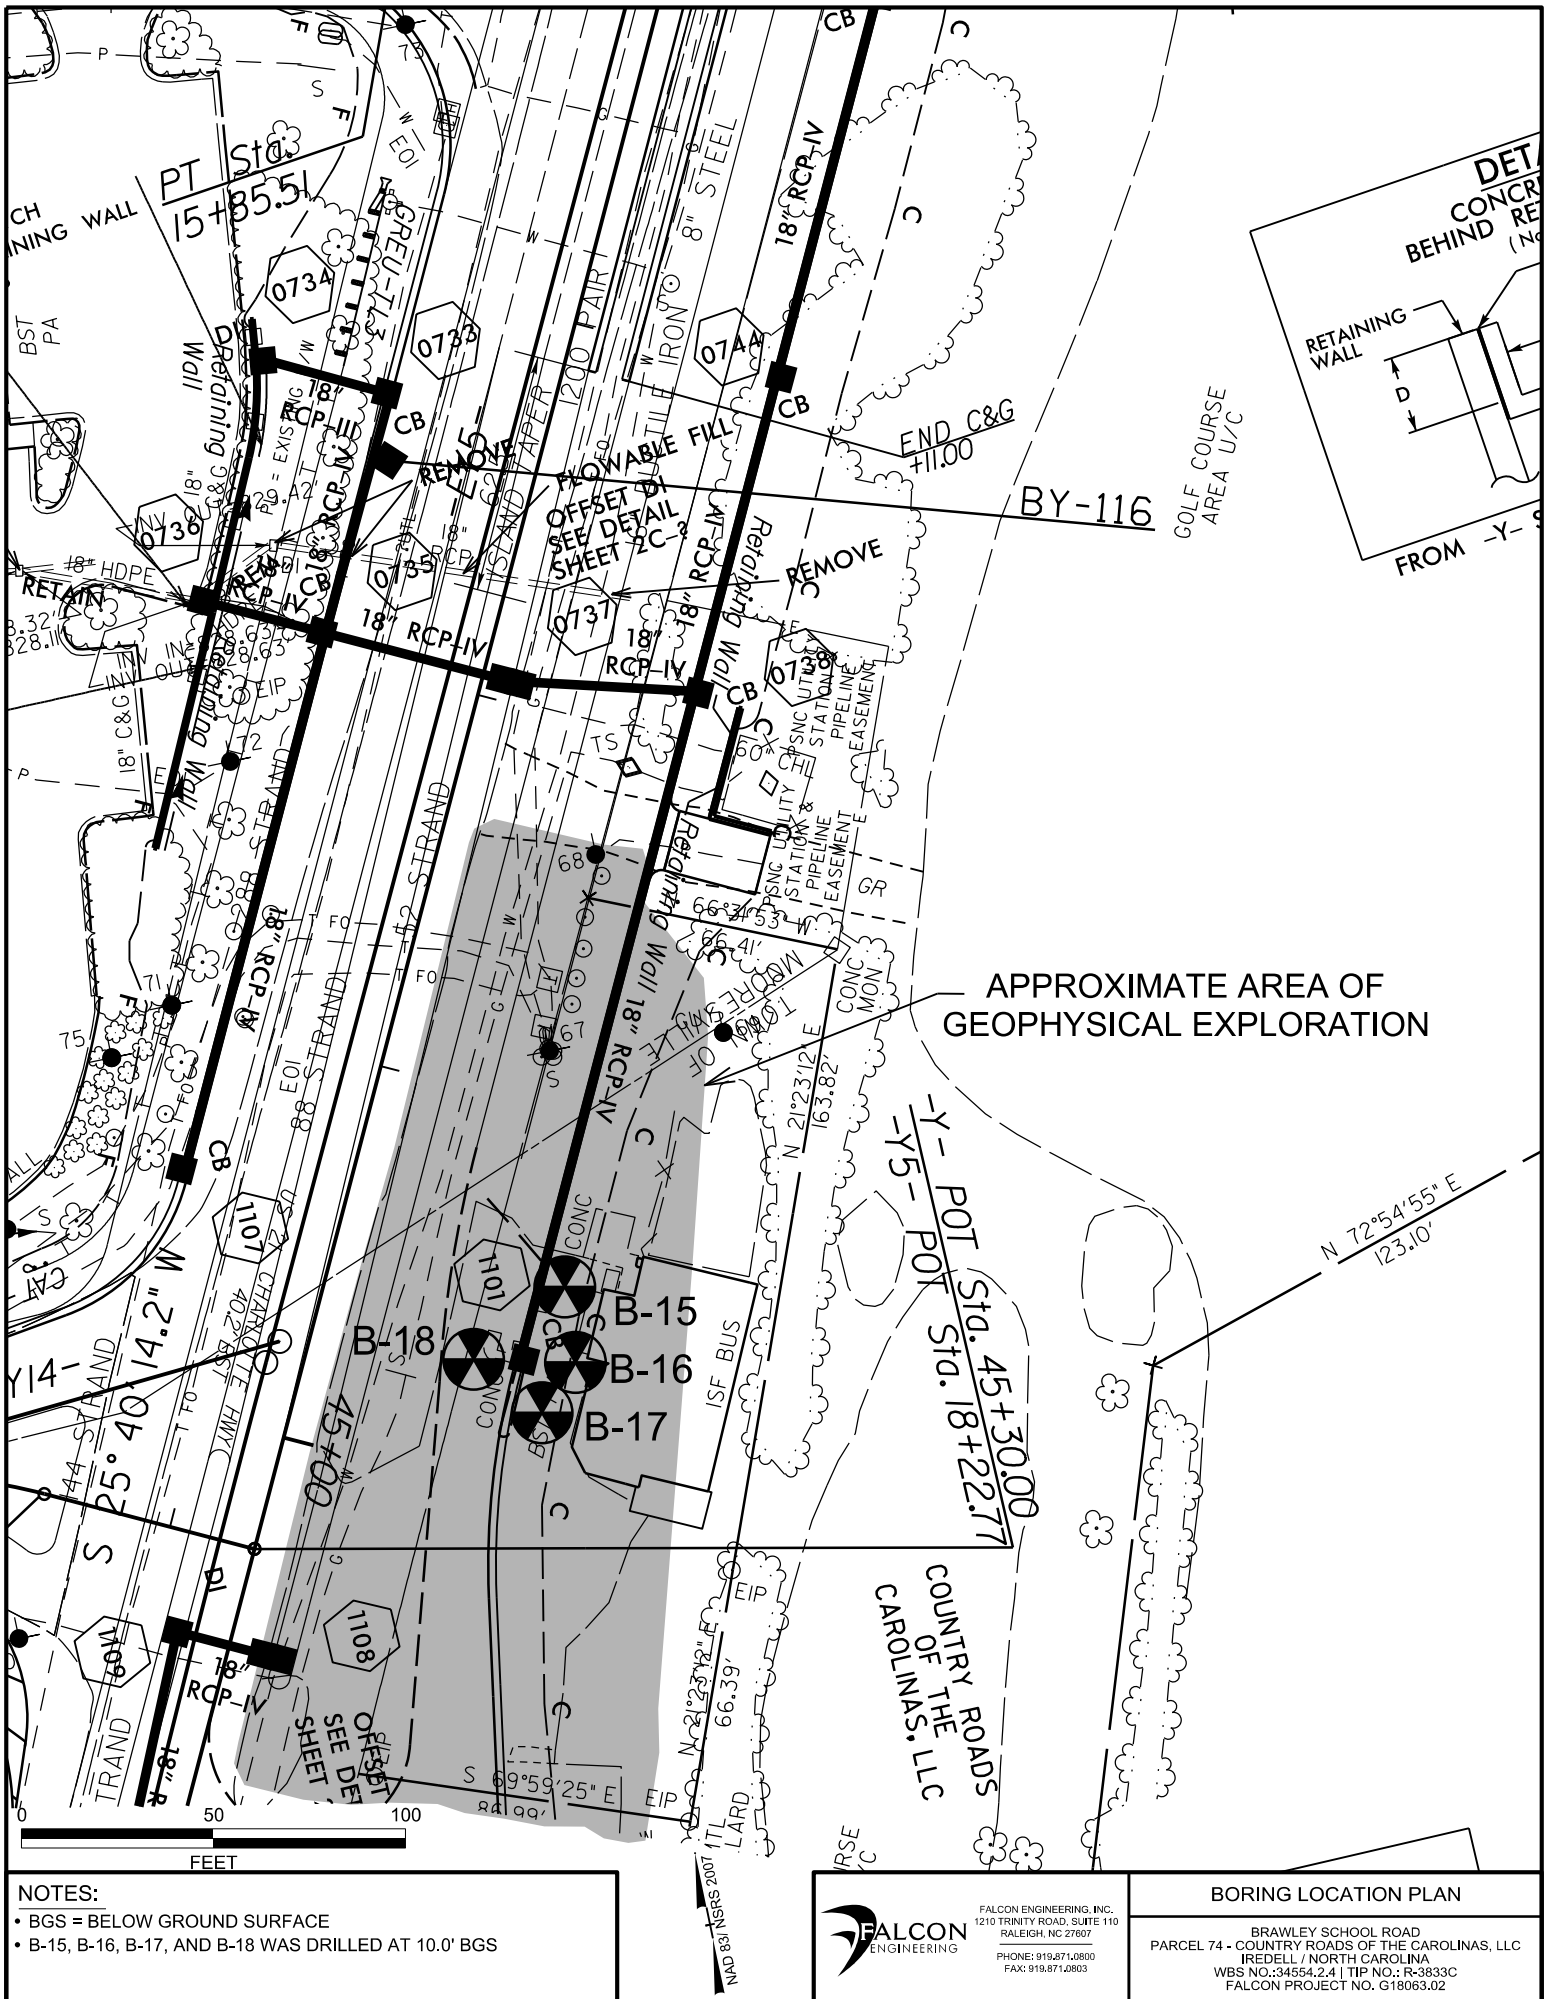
PT Sta.
15+85.51

CH
INING WALL

0734
0733
0744
0736
0735
0737
0738
1101
1108

CB
18" RCP-IV
18" RCP-III
18" RCP-IV
REMOVE
FLOWABLE FILL
OFFSET DI
SEE DETAIL
SHEET 2C-?
RETAIN
REMOVE
Retaining Wall
END C&G
+11.00
BY-116
GOLF COURSE
AREA U/C
8" STEEL
200 PAIR
TILE IRON
18" HDPE
DETA
CONCR
BEHIND RE
RETAINING WALL
D
FROM -Y-
PSNC UTILITY STATION & PIPELINE EASEMENT
GR
66.41'
CONC MON
APPROXIMATE AREA OF
GEOPHYSICAL EXPLORATION
N 21°23'12" E
163.82'
-Y- POT Sta. 45+30.00
-Y5- POT Sta. 18+22.77
N 72°54'55" E
123.10'
B-15
B-16
B-17
B-18
CONC
ISF BUS
S 25° 40' 14.2" W
45+00
CHARLOTTE HWY
STRAND
COUNTRY ROADS
OF THE
CAROLINAS, LLC
EIP
66.39'
S 69°59'25" E EIP
86.99'
OFFSET
SEE DET
SHEET
18" RCP-IV
DI
0 50 100
FEET

NOTES:
• BGS = BELOW GROUND SURFACE
• B-15, B-16, B-17, AND B-18 WAS DRILLED AT 10.0' BGS

NAD 83/NSRS 2007

FALCON ENGINEERING
FALCON ENGINEERING, INC.
1210 TRINITY ROAD, SUITE 110
RALEIGH, NC 27607
PHONE: 919.871.0800
FAX: 919.871.0803

BORING LOCATION PLAN
BRAWLEY SCHOOL ROAD
PARCEL 74 - COUNTRY ROADS OF THE CAROLINAS, LLC
IREDELL / NORTH CAROLINA
WBS NO.:34554.2.4 | TIP NO.: R-3833C
FALCON PROJECT NO. G18063.02